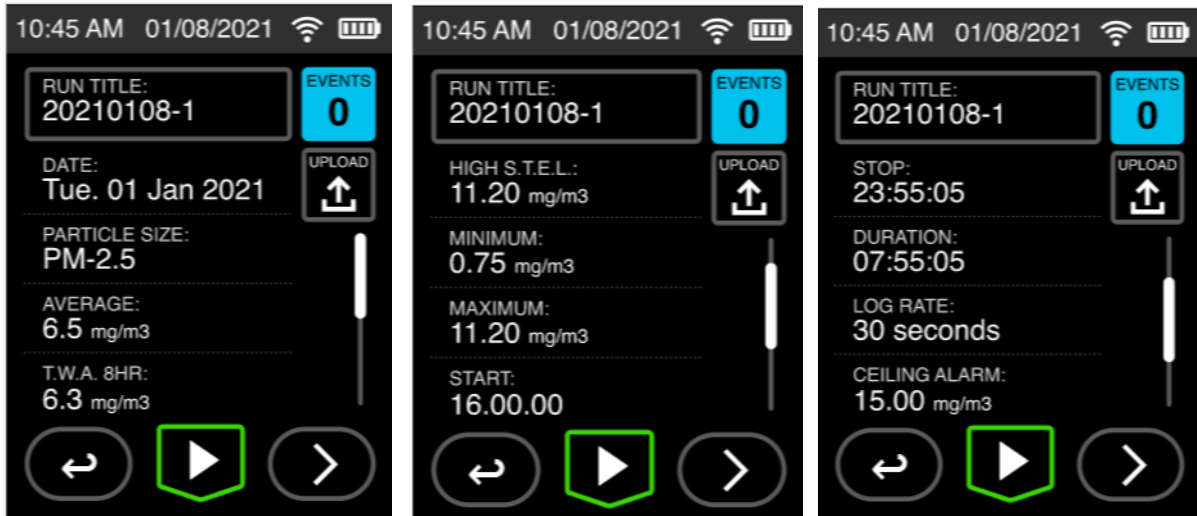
10:45 AM 01/08/2021

RUN TITLE:
20210108-1

EVENTS
0

DATE:
Tue. 01 Jan 2021

UPLOAD

PARTICLE SIZE:
PM-2.5

AVERAGE:
6.5 mg/m3

T.W.A. 8HR:
6.3 mg/m3

10:45 AM 01/08/2021

RUN TITLE:
20210108-1

EVENTS
0

HIGH S.T.E.L.:
11.20 mg/m3

UPLOAD

MINIMUM:
0.75 mg/m3

MAXIMUM:
11.20 mg/m3

START:
16.00.00

10:45 AM 01/08/2021

RUN TITLE:
20210108-1

EVENTS
0

STOP:
23:55:05

UPLOAD

DURATION:
07:55:05

LOG RATE:
30 seconds

CEILING ALARM:
15.00 mg/m3